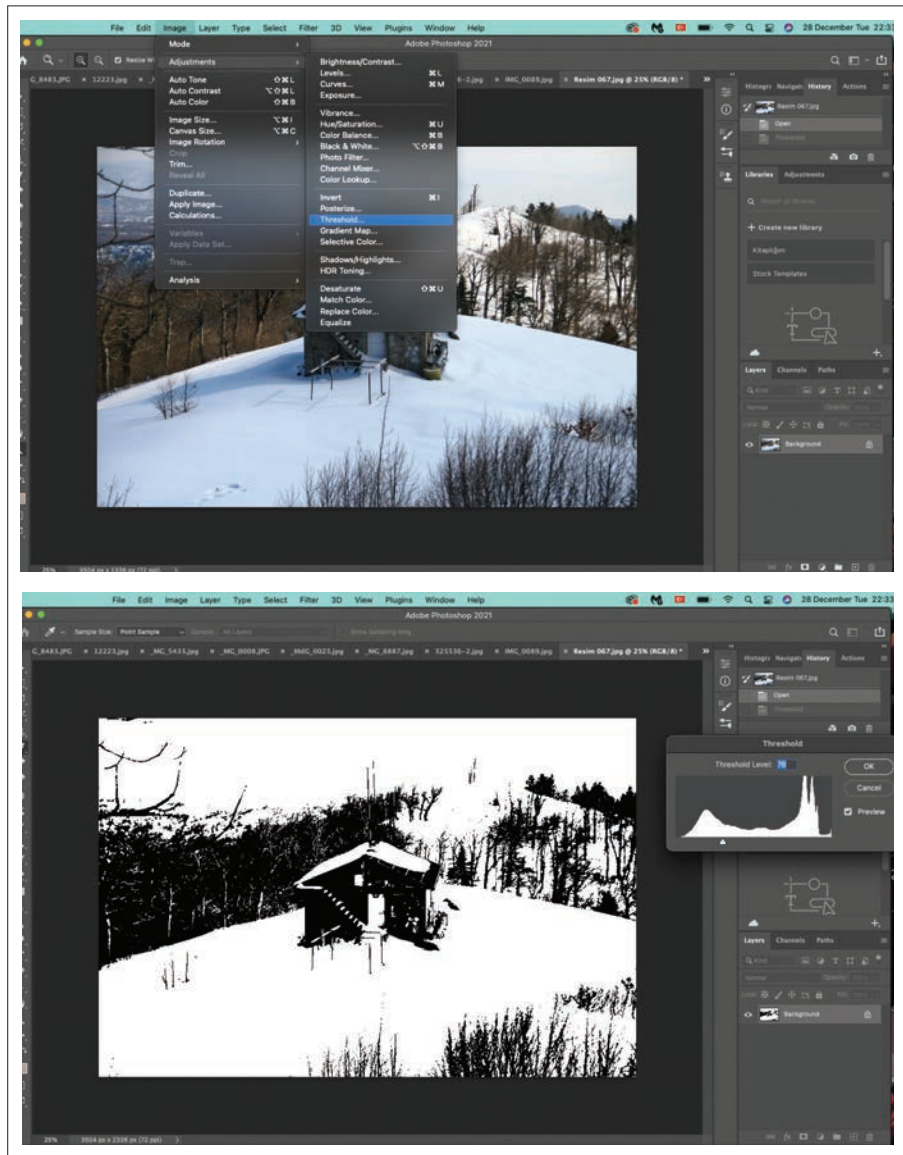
File Edit Image Layer Type Select Filter 3D View Plugins Window Help
28 December Tue 22:33
Adobe Photoshop 2021

Mode
Adjustments
Auto Tone ⇧⌘L
Auto Contrast ⌥⇧⌘L
Auto Color ⇧⌘B
Image Size... ⌥⌘I
Canvas Size... ⌥⌘C
Image Rotation
Crop
Trim...
Reveal All
Duplicate...
Apply Image...
Calculations...
Variables
Apply Data Set...
Trap...
Analysis

Brightness/Contrast...
Levels... ⌘L
Curves... ⌘M
Exposure...
Vibrance...
Hue/Saturation... ⌘U
Color Balance... ⌘B
Black & White... ⌥⇧⌘B
Photo Filter...
Channel Mixer...
Color Lookup...
Invert ⌘I
Posterize...
Threshold...
Gradient Map...
Selective Color...
Shadows/Highlights...
HDR Toning...
Desaturate ⇧⌘U
Match Color...
Replace Color...
Equalize

G_8483.JPG × 12223.jpg × 325536-2.jpg × IMG_0089.jpg × Resim 067.jpg @ 25% (RGB/8) *
Histogra Navigat History Actions
Resim 067.jpg
Open
Threshold
Libraries Adjustments
+ Create new library
Kitaplığım
Stock Templates
Layers Channels Paths
Normal
Background
25% 3504 px x 2336 px (72 ppi)

File Edit Image Layer Type Select Filter 3D View Plugins Window Help
28 December Tue 22:33
Adobe Photoshop 2021
Sample Size: Point Sample Sample: All Layers Show Sampling Ring
G_8483.JPG × 12223.jpg × _MC_5435.jpg × _MC_0008.JPG × _MdC_0025.jpg × _MC_8887.jpg × 325536-2.jpg × IMG_0089.jpg × Resim 067.jpg @ 25% (RGB/8) *
Histogra Navigat History Actions
Resim 067.jpg
Open
Threshold
Threshold
Threshold Level: 76
OK
Cancel
Preview
Layers Channels Paths
Normal
Background
25% 3504 px x 2336 px (72 ppi)